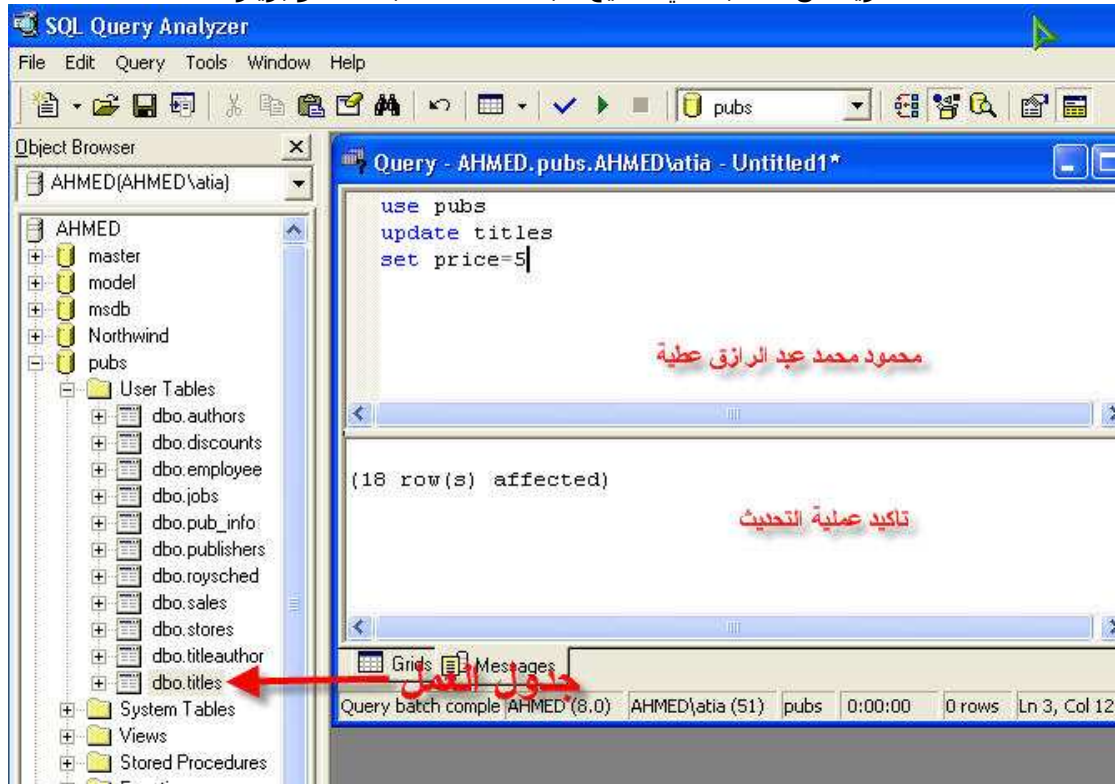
SQL Query Analyzer

File Edit Query Tools Window Help

pubs

Object Browser

AHMED(AHMED\atia)

AHMED
master
model
msdb
Northwind
pubs
User Tables
dbo.authors
dbo.discounts
dbo.employee
dbo.jobs
dbo.pub_info
dbo.publishers
dbo.roysched
dbo.sales
dbo.stores
dbo.titleauthor
dbo.titles
System Tables
Views
Stored Procedures

Query - AHMED.pubs.AHMED\atia - Untitled1*

use pubs
update titles
set price=5

محمود محمد عبد الرازق عطية

(18 row(s) affected)

تاكيد عملية التحديث

Grids Messages

جدول العمل

Query batch comple AHMED (8.0) AHMED\atia (51) pubs 0:00:00 0 rows Ln 3, Col 12